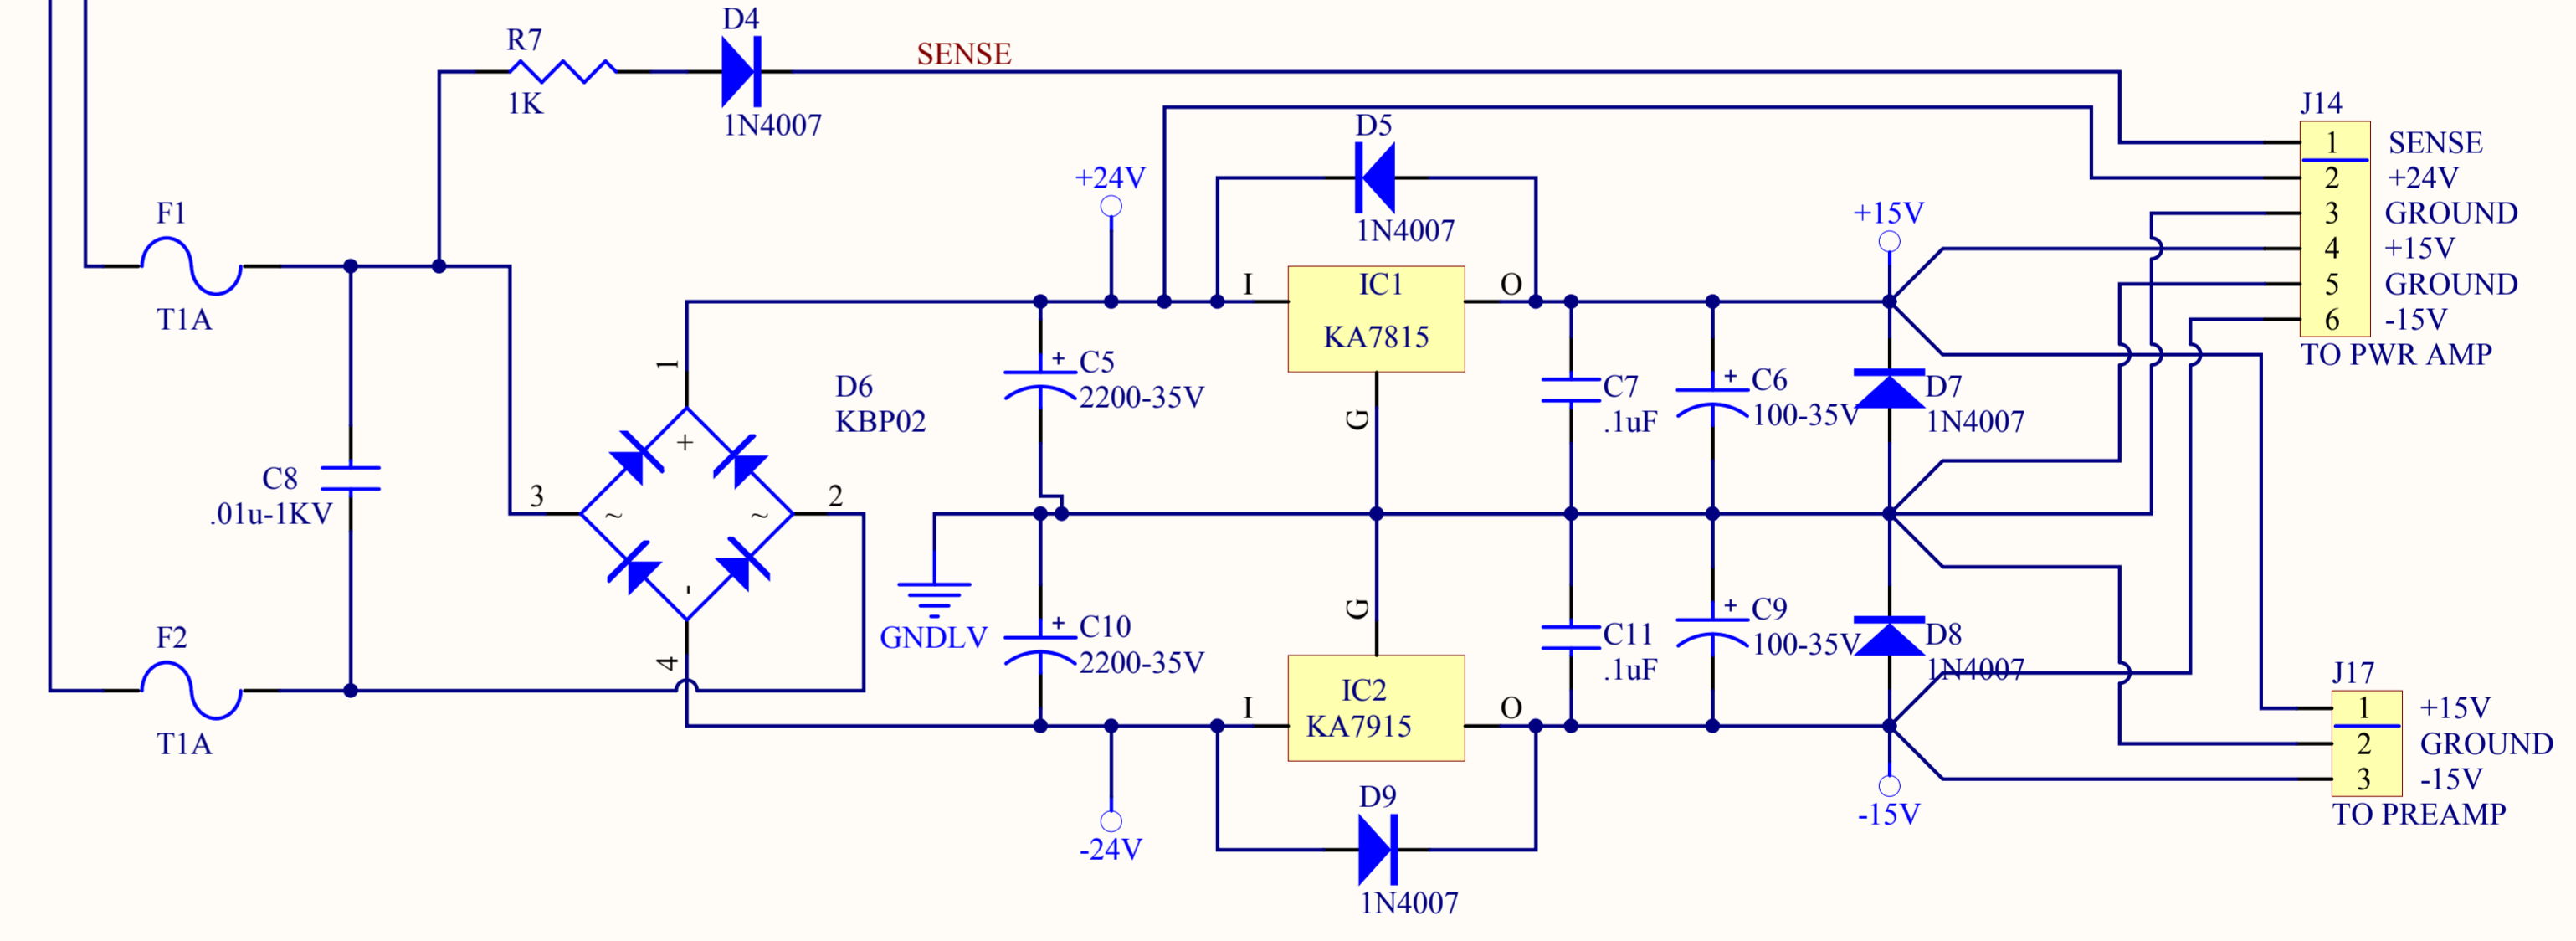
R7
1K
D4
1N4007
SENSE
J14
| 1 | SENSE |
|---|---|
| 2 | +24V |
| 3 | GROUND |
| 4 | +15V |
| 5 | GROUND |
| 6 | -15V |

TO PWR AMP
D5
1N4007
+24V
F1
T1A
I
IC1
KA7815
O
+15V
D6
KBP02
1
+
C5
2200-35V
C7
.1uF
C6
100-35V
D7
1N4007
C8
.01u-1KV
3
~
~
2
G
-
GNDLV
C10
2200-35V
G
C11
.1uF
C9
100-35V
D8
1N4007
F2
T1A
4
IC2
KA7915
I
O
J17
| 1 | +15V |
|---|---|
| 2 | GROUND |
| 3 | -15V |

TO PREAMP
-24V
D9
1N4007
-15V